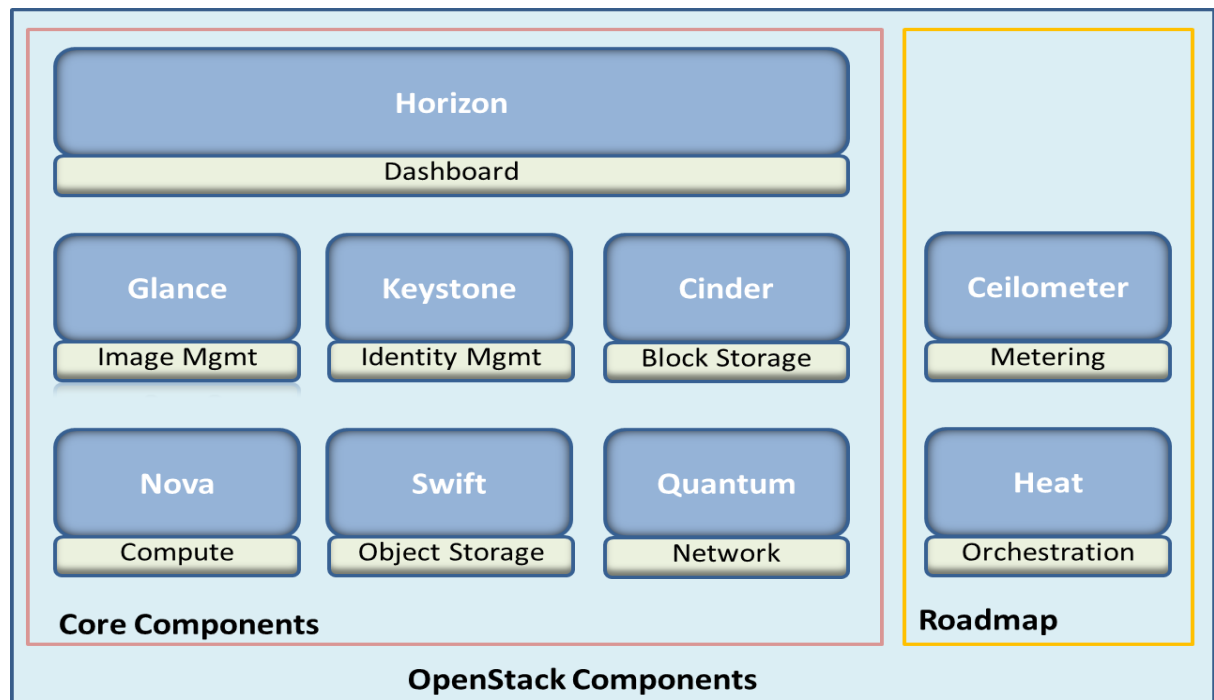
Horizon
Dashboard

Glance
Image Mgmt

Keystone
Identity Mgmt

Cinder
Block Storage

Nova
Compute

Swift
Object Storage

Quantum
Network

Core Components

Ceilometer
Metering

Heat
Orchestration

Roadmap

OpenStack Components